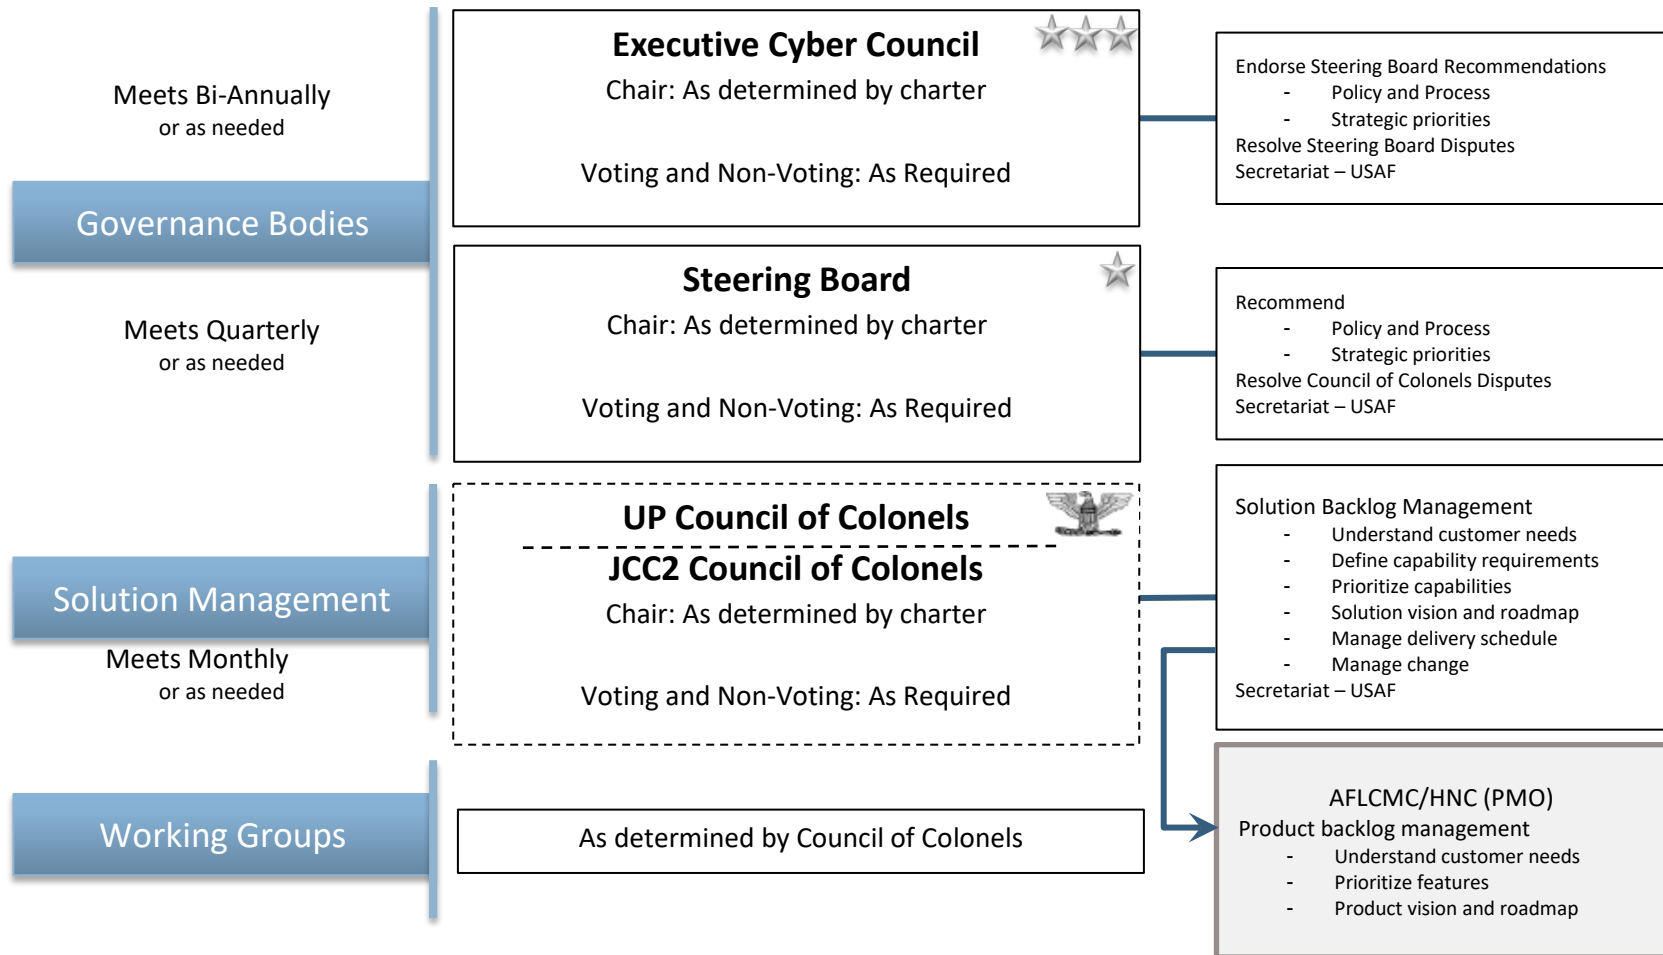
Meets Bi-Annually
or as needed

Governance Bodies

Meets Quarterly
or as needed

Solution Management

Meets Monthly
or as needed

Working Groups

Executive Cyber Council
Chair: As determined by charter

Voting and Non-Voting: As Required

Steering Board
Chair: As determined by charter

Voting and Non-Voting: As Required

UP Council of Colonels
JCC2 Council of Colonels
Chair: As determined by charter

Voting and Non-Voting: As Required

As determined by Council of Colonels

Endorse Steering Board Recommendations
- Policy and Process
- Strategic priorities
Resolve Steering Board Disputes
Secretariat – USAF

Recommend
- Policy and Process
- Strategic priorities
Resolve Council of Colonels Disputes
Secretariat – USAF

Solution Backlog Management
- Understand customer needs
- Define capability requirements
- Prioritize capabilities
- Solution vision and roadmap
- Manage delivery schedule
- Manage change
Secretariat – USAF

AFLCMC/HNC (PMO)
Product backlog management
- Understand customer needs
- Prioritize features
- Product vision and roadmap